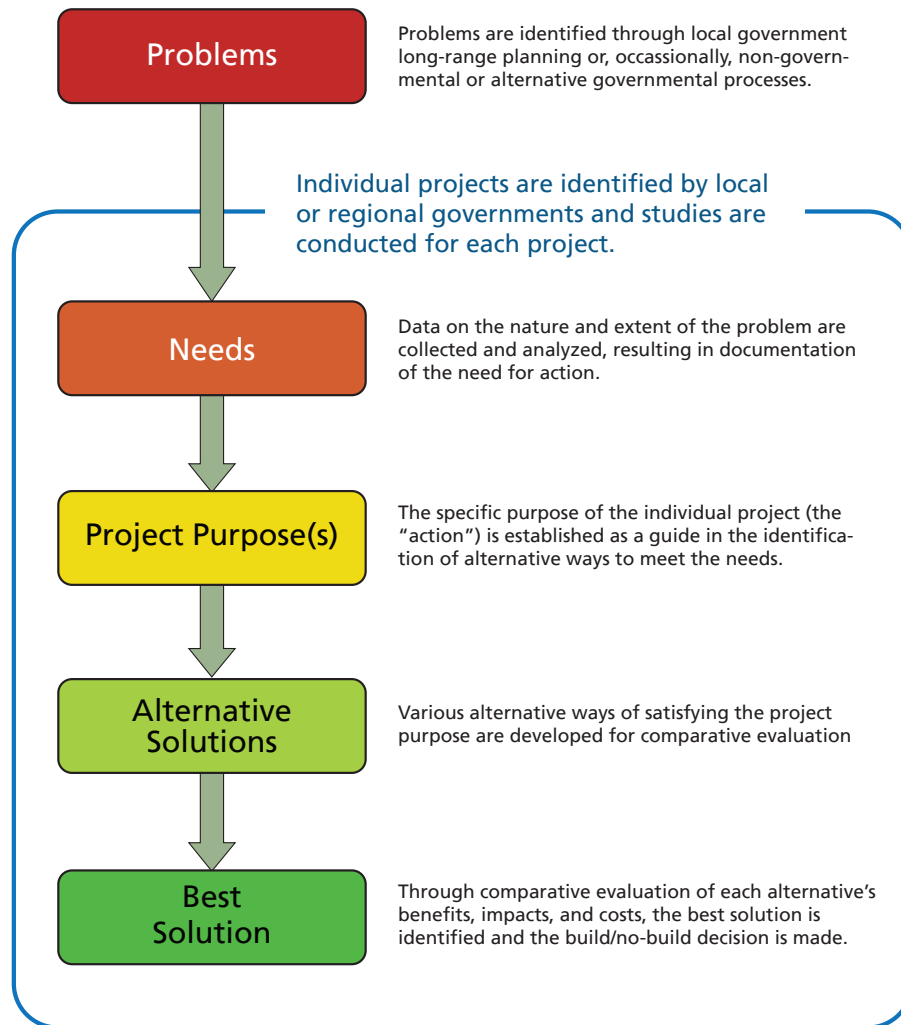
Problems

Problems are identified through local government long-range planning or, occassionally, non-governmental or alternative governmental processes.

Individual projects are identified by local or regional governments and studies are conducted for each project.

Needs

Data on the nature and extent of the problem are collected and analyzed, resulting in documentation of the need for action.

Project Purpose(s)

The specific purpose of the individual project (the "action") is established as a guide in the identification of alternative ways to meet the needs.

Alternative Solutions

Various alternative ways of satisfying the project purpose are developed for comparative evaluation

Best Solution

Through comparative evaluation of each alternative's benefits, impacts, and costs, the best solution is identified and the build/no-build decision is made.